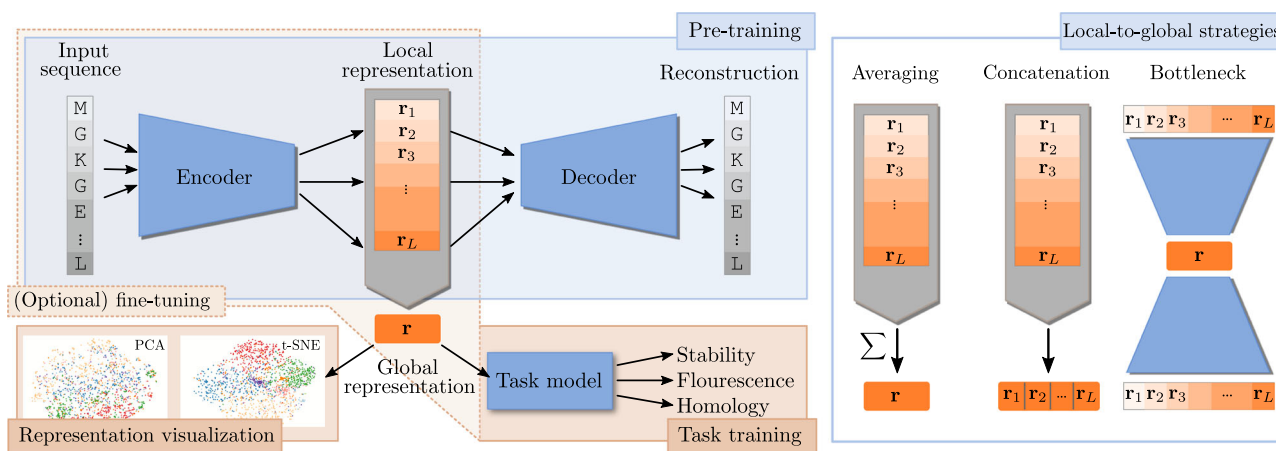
Pre-training

Input sequence

M
G
K
G
E
⋮
L

Encoder

Local representation

$\mathbf{r}_1$
$\mathbf{r}_2$
$\mathbf{r}_3$
⋮
$\mathbf{r}_L$

Decoder

Reconstruction

M
G
K
G
E
⋮
L

(Optional) fine-tuning

$\mathbf{r}$

Global representation

PCA

t-SNE

Representation visualization

Task model

Stability
Flourescence
Homology

Task training

Local-to-global strategies

Averaging

$\mathbf{r}_1$
$\mathbf{r}_2$
$\mathbf{r}_3$
⋮
$\mathbf{r}_L$

$\sum$

$\mathbf{r}$

Concatenation

$\mathbf{r}_1$
$\mathbf{r}_2$
$\mathbf{r}_3$
⋮
$\mathbf{r}_L$

$\mathbf{r}_1$ $\mathbf{r}_2$ ... $\mathbf{r}_L$

Bottleneck

$\mathbf{r}_1$ $\mathbf{r}_2$ $\mathbf{r}_3$ ... $\mathbf{r}_L$

$\mathbf{r}$

$\mathbf{r}_1$ $\mathbf{r}_2$ $\mathbf{r}_3$ ... $\mathbf{r}_L$